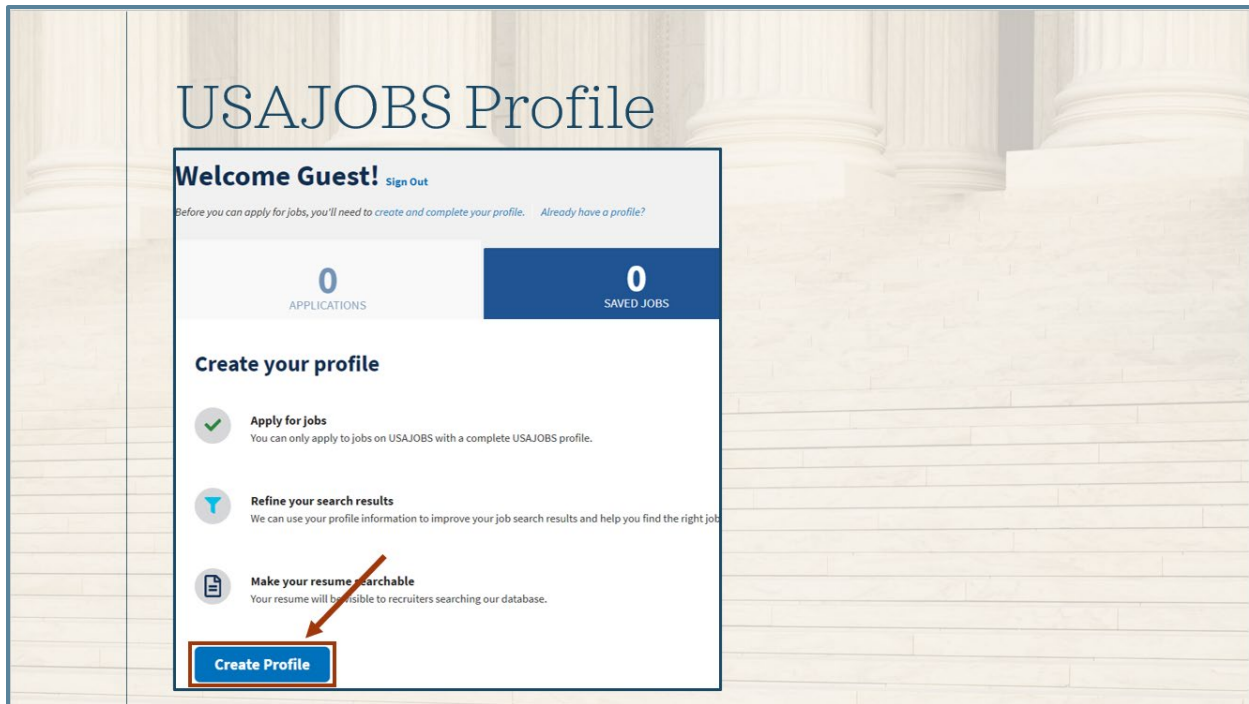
USAJOBS Profile

Welcome Guest! Sign Out

Before you can apply for jobs, you'll need to create and complete your profile. Already have a profile?

0
APPLICATIONS

0
SAVED JOBS

Create your profile

Apply for jobs
You can only apply to jobs on USAJOBS with a complete USAJOBS profile.

Refine your search results
We can use your profile information to improve your job search results and help you find the right job

Make your resume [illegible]earchable
Your resume will b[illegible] visible to recruiters searching our database.

Create Profile